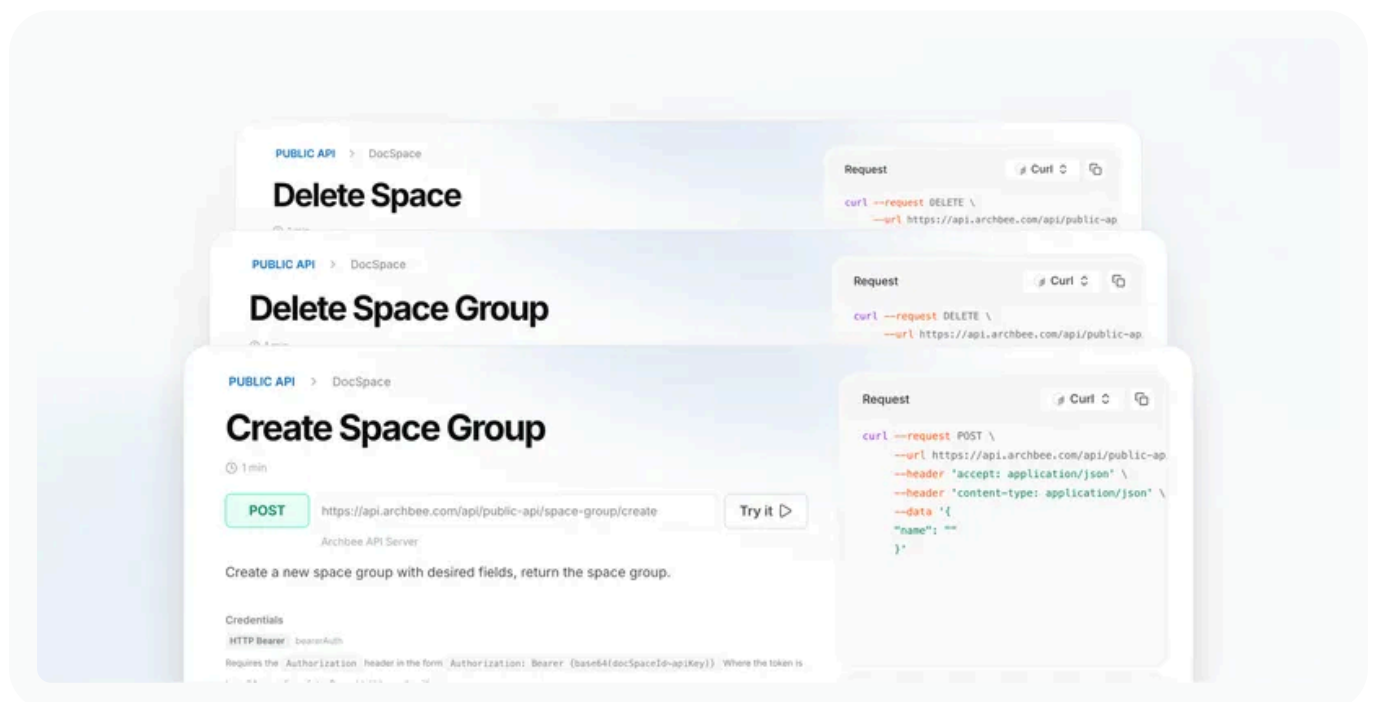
PUBLIC API > DocSpace

Delete Space

Request

Curl

curl --request DELETE \
--url https://api.archbee.com/api/public-ap

PUBLIC API > DocSpace

Delete Space Group

Request

Curl

curl --request DELETE \
--url https://api.archbee.com/api/public-ap

PUBLIC API > DocSpace

Create Space Group

1 min

POST https://api.archbee.com/api/public-api/space-group/create Try it

Archbee API Server

Create a new space group with desired fields, return the space group.

Credentials

HTTP Bearer bearerAuth

Requires the Authorization header in the form Authorization: Bearer {base64(docSpaceId-apiKey)} Where the token is

Request

Curl

curl --request POST \
--url https://api.archbee.com/api/public-ap
--header 'accept: application/json' \
--header 'content-type: application/json' \
--data '{
"name": ""
}'